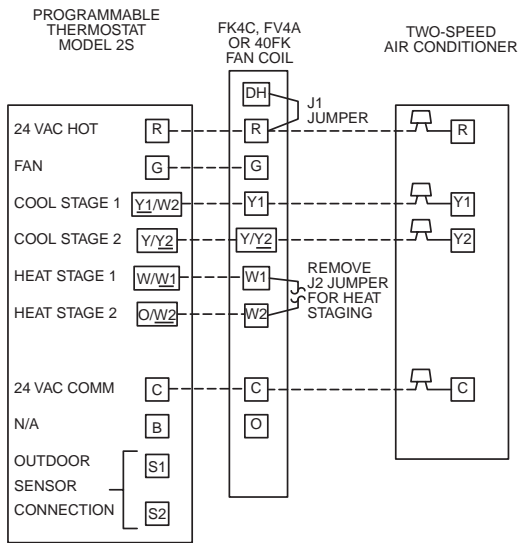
PROGRAMMABLE THERMOSTAT MODEL 2S

FK4C, FV4A OR 40FK FAN COIL

TWO-SPEED AIR CONDITIONER

24 VAC HOT
R

FAN
G

COOL STAGE 1
Y1/W2

COOL STAGE 2
Y/Y2

HEAT STAGE 1
W/W1

HEAT STAGE 2
O/W2

24 VAC COMM
C

N/A
B

OUTDOOR SENSOR CONNECTION
S1
S2

DH
R
G
Y1
Y/Y2
W1
W2
C
O

J1 JUMPER

REMOVE J2 JUMPER FOR HEAT STAGING

R
Y1
Y2
C